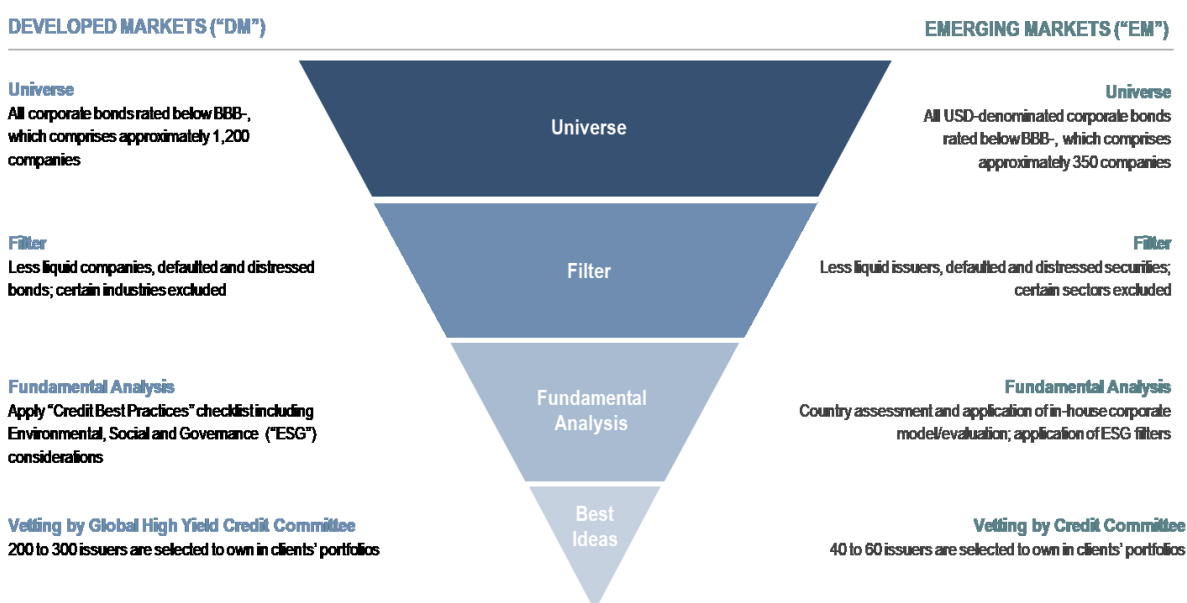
DEVELOPED MARKETS ("DM")

EMERGING MARKETS ("EM")

Universe
All corporate bonds rated below BBB-, which comprises approximately 1,200 companies

Universe

Universe
All USD-denominated corporate bonds rated below BBB-, which comprises approximately 350 companies

Filter
Less liquid companies, defaulted and distressed bonds; certain industries excluded

Filter

Filter
Less liquid issuers, defaulted and distressed securities; certain sectors excluded

Fundamental Analysis
Apply "Credit Best Practices" checklist including Environmental, Social and Governance ("ESG") considerations

Fundamental Analysis

Fundamental Analysis
Country assessment and application of in-house corporate model/evaluation; application of ESG filters

Vetting by Global High Yield Credit Committee
200 to 300 issuers are selected to own in clients' portfolios

Best Ideas

Vetting by Credit Committee
40 to 60 issuers are selected to own in clients' portfolios